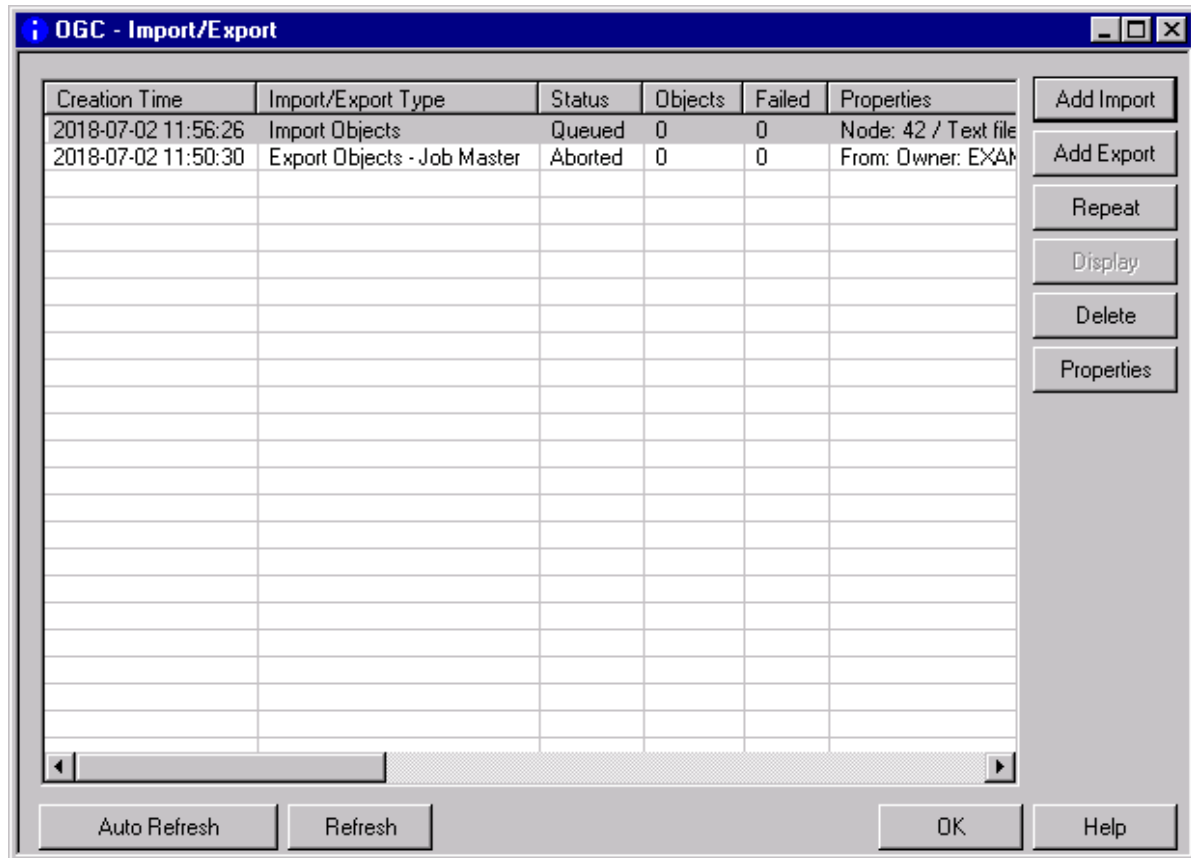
OGC - Import/Export

| Creation Time | Import/Export Type | Status | Objects | Failed | Properties |
|---|---|---|---|---|---|
| 2018-07-02 11:56:26 | Import Objects | Queued | 0 | 0 | Node: 42 / Text file |
| 2018-07-02 11:50:30 | Export Objects - Job Master | Aborted | 0 | 0 | From: Owner: EXAM |

Add Import
Add Export
Repeat
Display
Delete
Properties

Auto Refresh
Refresh
OK
Help